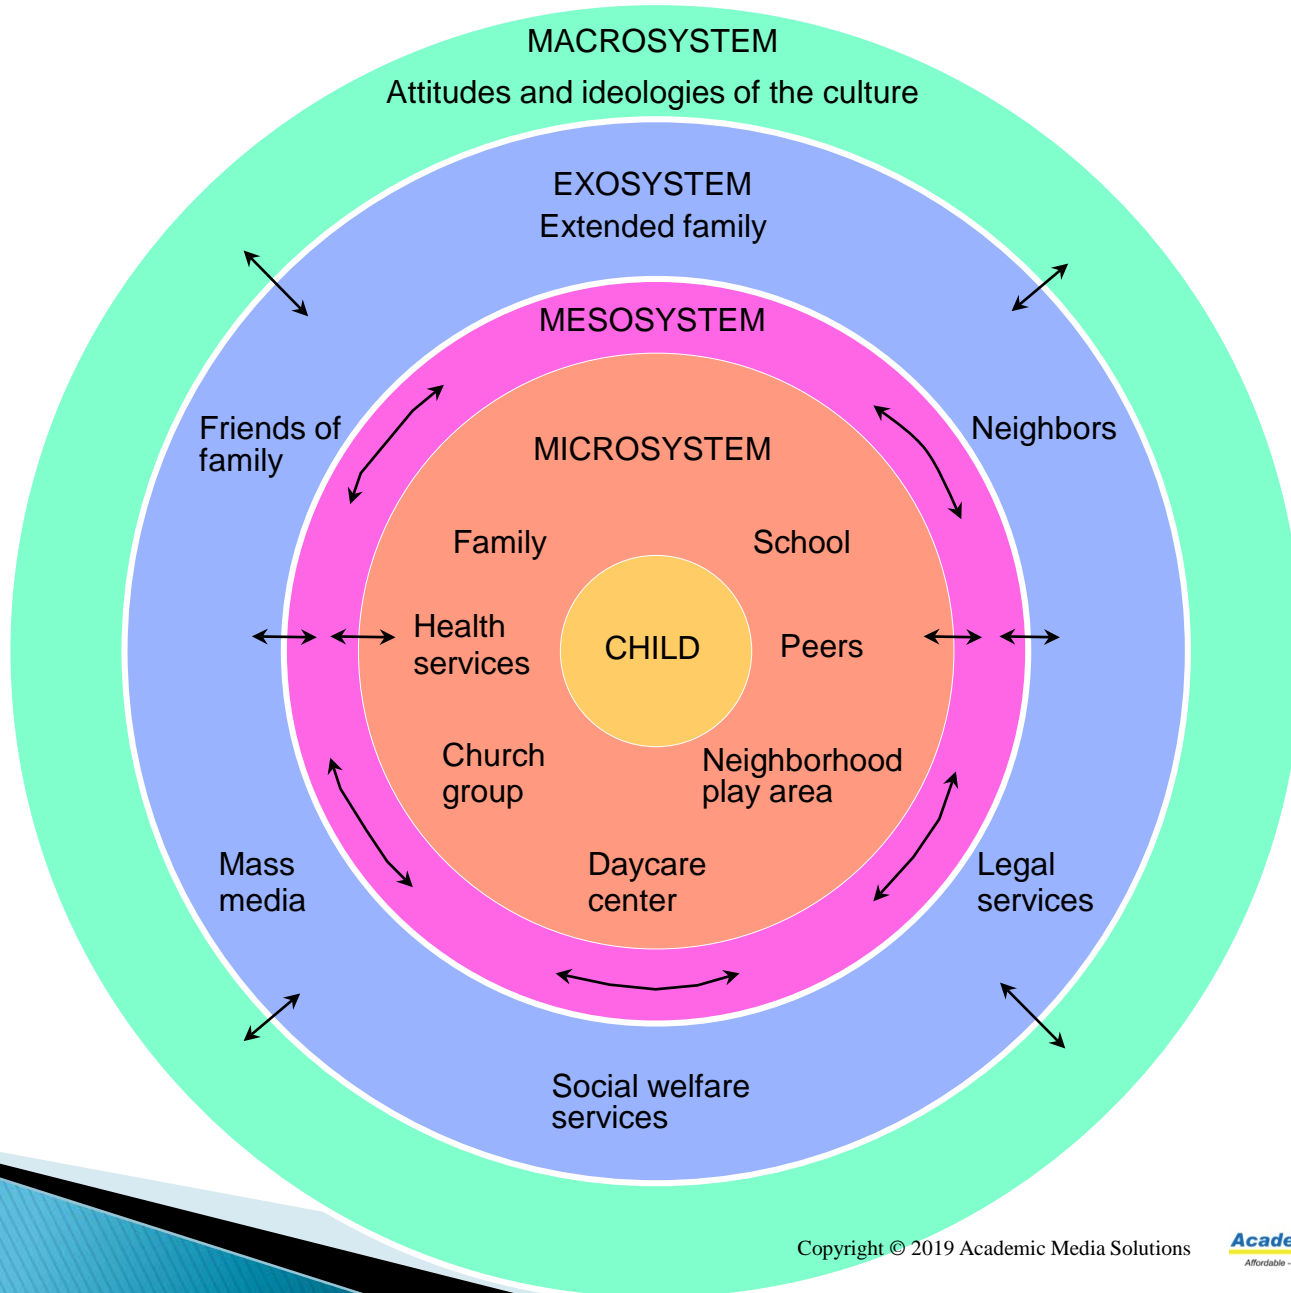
MACROSYSTEM

Attitudes and ideologies of the culture

EXOSYSTEM

Extended family

MESOSYSTEM

Friends of family

Neighbors

MICROSYSTEM

Family

School

Health services

CHILD

Peers

Church group

Neighborhood play area

Mass media

Daycare center

Legal services

Social welfare services

Copyright © 2019 Academic Media Solutions

Acade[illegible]

Affordable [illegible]